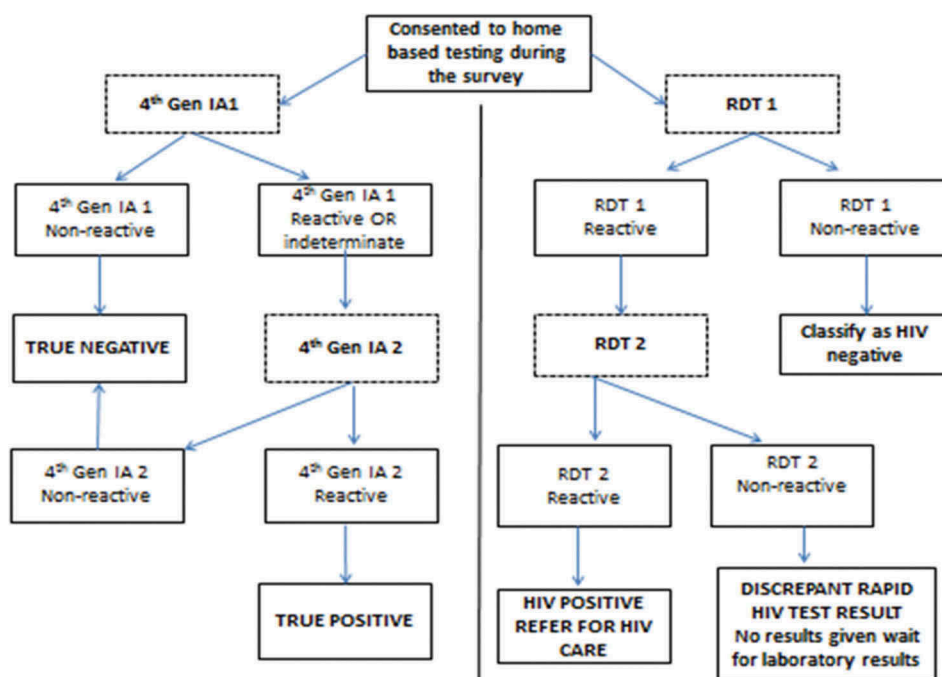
Consented to home based testing during the survey

4$^{th}$ Gen IA1

4$^{th}$ Gen IA 1 Non-reactive

4$^{th}$ Gen IA 1 Reactive OR indeterminate

TRUE NEGATIVE

4$^{th}$ Gen IA 2

4$^{th}$ Gen IA 2 Non-reactive

4$^{th}$ Gen IA 2 Reactive

TRUE POSITIVE

RDT 1

RDT 1 Reactive

RDT 1 Non-reactive

RDT 2

Classify as HIV negative

RDT 2 Reactive

RDT 2 Non-reactive

HIV POSITIVE REFER FOR HIV CARE

DISCREPANT RAPID HIV TEST RESULT No results given wait for laboratory results